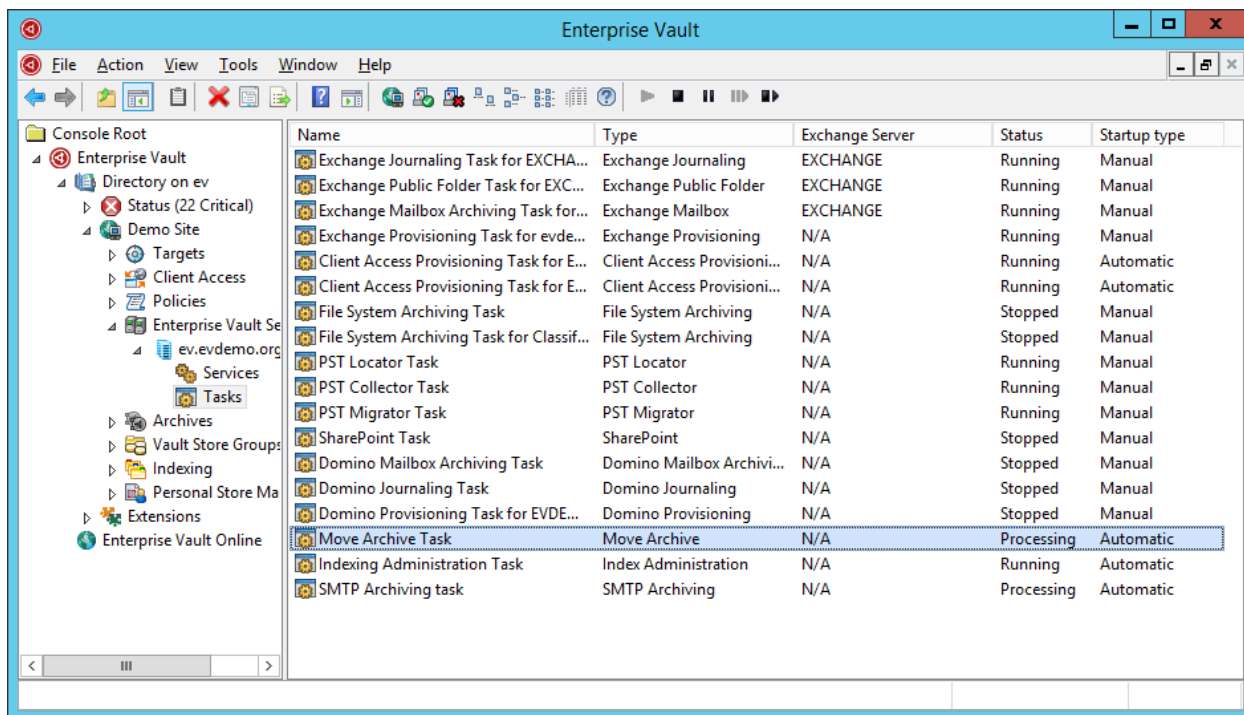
Enterprise Vault

File Action View Tools Window Help

Console Root
Enterprise Vault
Directory on ev
Status (22 Critical)
Demo Site
Targets
Client Access
Policies
Enterprise Vault Se
ev.evdemo.org
Services
Tasks
Archives
Vault Store Groups
Indexing
Personal Store Ma
Extensions
Enterprise Vault Online

| Name | Type | Exchange Server | Status | Startup type |
|---|---|---|---|---|
| Exchange Journaling Task for EXCHA... | Exchange Journaling | EXCHANGE | Running | Manual |
| Exchange Public Folder Task for EXC... | Exchange Public Folder | EXCHANGE | Running | Manual |
| Exchange Mailbox Archiving Task for... | Exchange Mailbox | EXCHANGE | Running | Manual |
| Exchange Provisioning Task for evde... | Exchange Provisioning | N/A | Running | Manual |
| Client Access Provisioning Task for E... | Client Access Provisioni... | N/A | Running | Automatic |
| Client Access Provisioning Task for E... | Client Access Provisioni... | N/A | Running | Automatic |
| File System Archiving Task | File System Archiving | N/A | Stopped | Manual |
| File System Archiving Task for Classif... | File System Archiving | N/A | Stopped | Manual |
| PST Locator Task | PST Locator | N/A | Running | Manual |
| PST Collector Task | PST Collector | N/A | Running | Manual |
| PST Migrator Task | PST Migrator | N/A | Running | Manual |
| SharePoint Task | SharePoint | N/A | Stopped | Manual |
| Domino Mailbox Archiving Task | Domino Mailbox Archivi... | N/A | Stopped | Manual |
| Domino Journaling Task | Domino Journaling | N/A | Stopped | Manual |
| Domino Provisioning Task for EVDE... | Domino Provisioning | N/A | Stopped | Manual |
| Move Archive Task | Move Archive | N/A | Processing | Automatic |
| Indexing Administration Task | Index Administration | N/A | Running | Automatic |
| SMTP Archiving task | SMTP Archiving | N/A | Processing | Automatic |